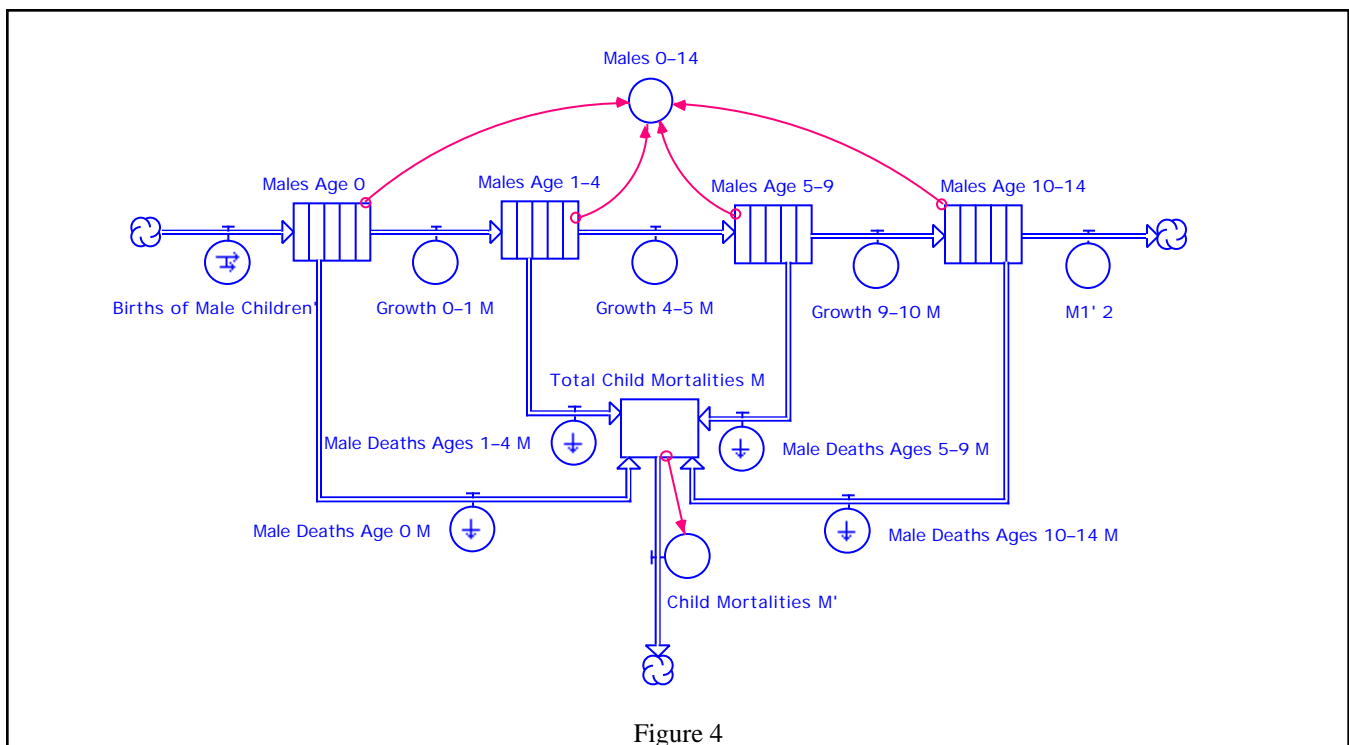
Males 0–14

Males Age 0

Males Age 1–4

Males Age 5–9

Males Age 10–14

Births of Male Children'

Growth 0–1 M

Growth 4–5 M

Growth 9–10 M

M1' 2

Total Child Mortalities M

Male Deaths Ages 1–4 M

Male Deaths Ages 5–9 M

Male Deaths Age 0 M

Male Deaths Ages 10–14 M

Child Mortalities M'

Figure 4